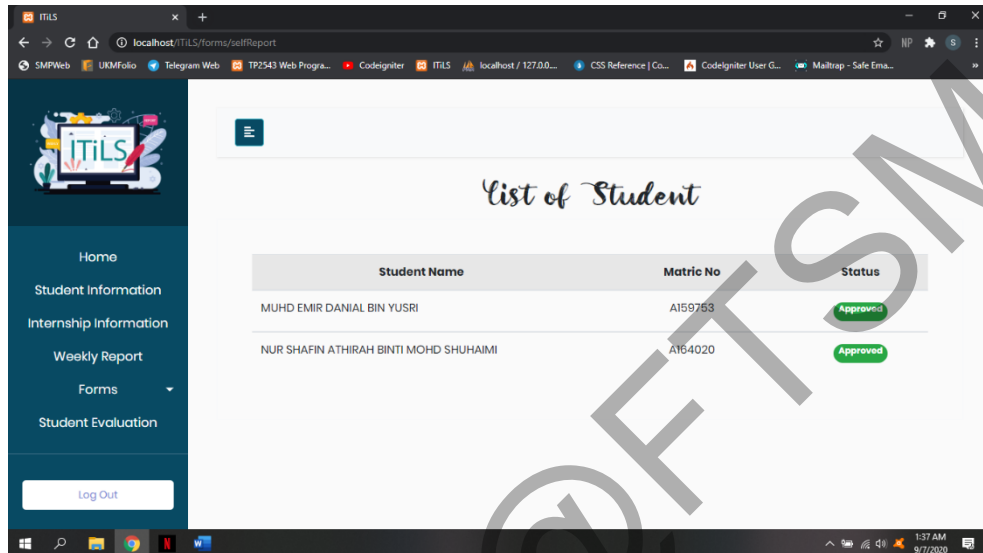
ITiLS
localhost/ITiLS/forms/selfReport
SMPWeb UKMFolio Telegram Web TP2543 Web Progra... Codeigniter ITiLS localhost / 127.0.0... CSS Reference | Co... CodeIgniter User G... Mailtrap - Safe Ema...

ITiLS

Home
Student Information
Internship Information
Weekly Report
Forms
Student Evaluation

Log Out

List of Student

| Student Name | Matric No | Status |
|---|---|---|
| MUHD EMIR DANIAL BIN YUSRI | A159753 | Approved |
| NUR SHAFIN ATHIRAH BINTI MOHD SHUHAIMI | A164020 | Approved |

@FTSM

1:37 AM
9/7/2020